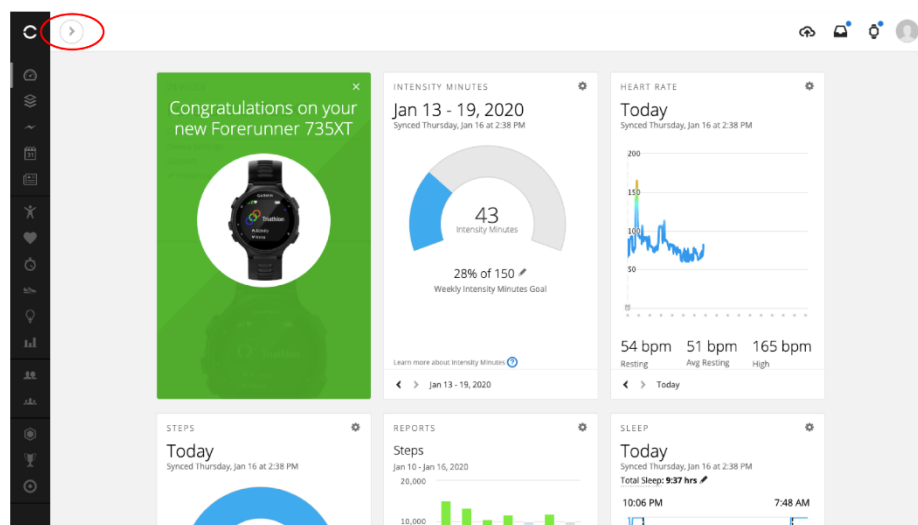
Congratulations on your new Forerunner 735XT

Triathlon

INTENSITY MINUTES

Jan 13 - 19, 2020

Synced Thursday, Jan 16 at 2:38 PM

43

Intensity Minutes

28% of 150

Weekly Intensity Minutes Goal

Learn more about Intensity Minutes

Jan 13 - 19, 2020

HEART RATE

Today

Synced Thursday, Jan 16 at 2:38 PM

200

150

100

50

0

54 bpm
Resting

51 bpm
Avg Resting

165 bpm
High

Today

STEPS

Today

Synced Thursday, Jan 16 at 2:38 PM

REPORTS

Steps

Jan 10 - Jan 16, 2020

20,000

10,000

SLEEP

Today

Synced Thursday, Jan 16 at 2:38 PM

Total Sleep: 9:37 hrs

10:06 PM

7:48 AM